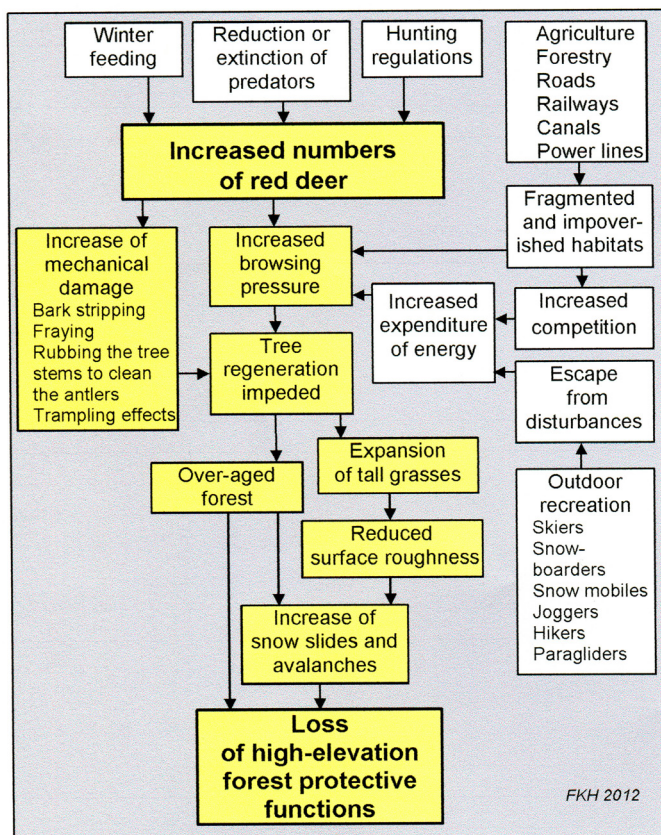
Winter feeding

Reduction or extinction of predators

Hunting regulations

Agriculture
Forestry
Roads
Railways
Canals
Power lines

Increased numbers of red deer

Fragmented and impoverished habitats

Increase of mechanical damage
Bark stripping
Fraying
Rubbing the tree stems to clean the antlers
Trampling effects

Increased browsing pressure

Increased expenditure of energy

Increased competition

Tree regeneration impeded

Escape from disturbances

Over-aged forest

Expansion of tall grasses

Outdoor recreation
Skiers
Snowboarders
Snow mobiles
Joggers
Hikers
Paragliders

Reduced surface roughness

Increase of snow slides and avalanches

Loss of high-elevation forest protective functions

FKH 2012